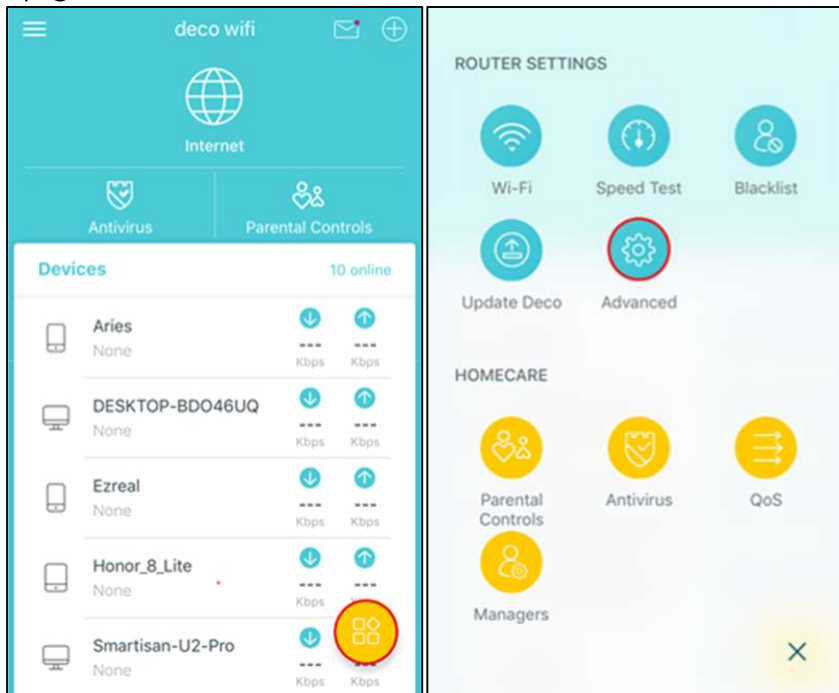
deco wifi

Internet

Antivirus

Parental Controls

Devices

10 online

Aries
None
---
Kbps
---
Kbps

DESKTOP-BDO46UQ
None
---
Kbps
---
Kbps

Ezreal
None
---
Kbps
---
Kbps

Honor_8_Lite
None
---
Kbps
---

Smartisan-U2-Pro
None
---
Kbps
Kbps

ROUTER SETTINGS

Wi-Fi

Speed Test

Blacklist

Update Deco

Advanced

HOMECARE

Parental Controls

Antivirus

QoS

Managers